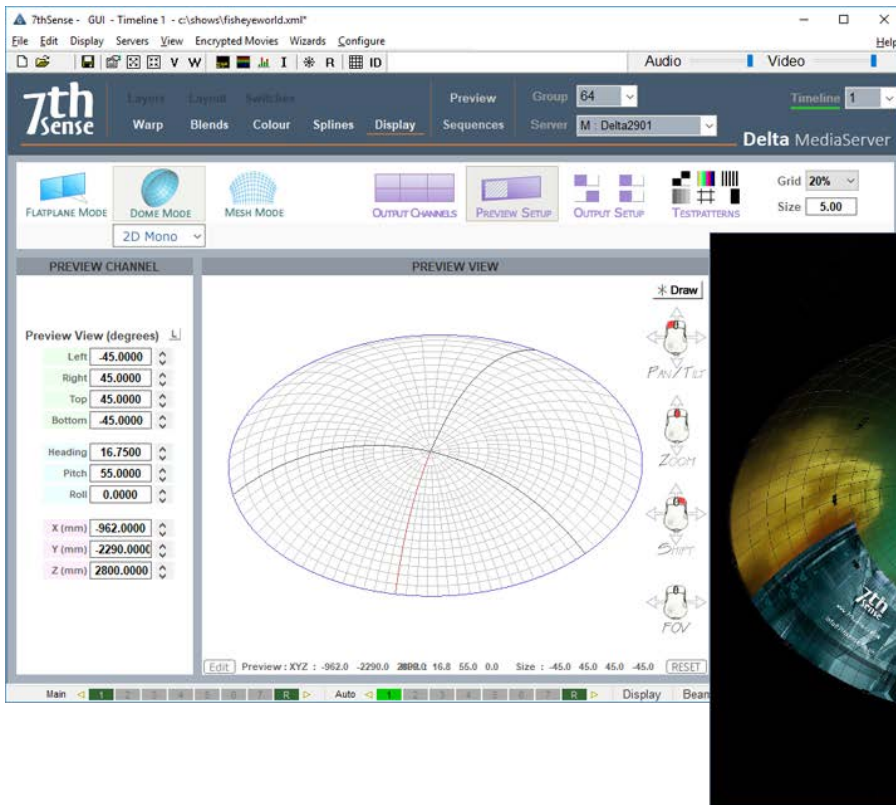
7thSense - GUI - Timeline 1 - c:\shows\fisheyeworld.xml*

File Edit Display Servers View Encrypted Movies Wizards Configure Help

V W I R ID

Audio Video

7th Sense

Layers Layout Switches

Warp Blends Colour Splines Display

Preview Sequences

Group 64

Server M : Delta2901

Timeline 1

Delta MediaServer

FLATPLANE MODE DOME MODE MESH MODE

2D Mono

OUTPUT CHANNELS PREVIEW SETUP OUTPUT SETUP TESTPATTERNS

Grid 20%

Size 5.00

PREVIEW CHANNEL

PREVIEW VIEW

Draw

Preview View (degrees)

Left -45.0000

Right 45.0000

Top 45.0000

Bottom -45.0000

Heading 16.7500

Pitch 55.0000

Roll 0.0000

X (mm) -962.0000

Y (mm) -2290.0000

Z (mm) 2800.0000

PAN/TILT

ZOOM

SHIFT

FOV

Edit Preview : XYZ : -962.0 -2290.0 2800.0 16.8 55.0 0.0 Size : -45.0 45.0 45.0 -45.0 RESET

Main 1 2 3 4 5 6 7 R Auto 1 2 3 4 5 6 7 R Display Bean